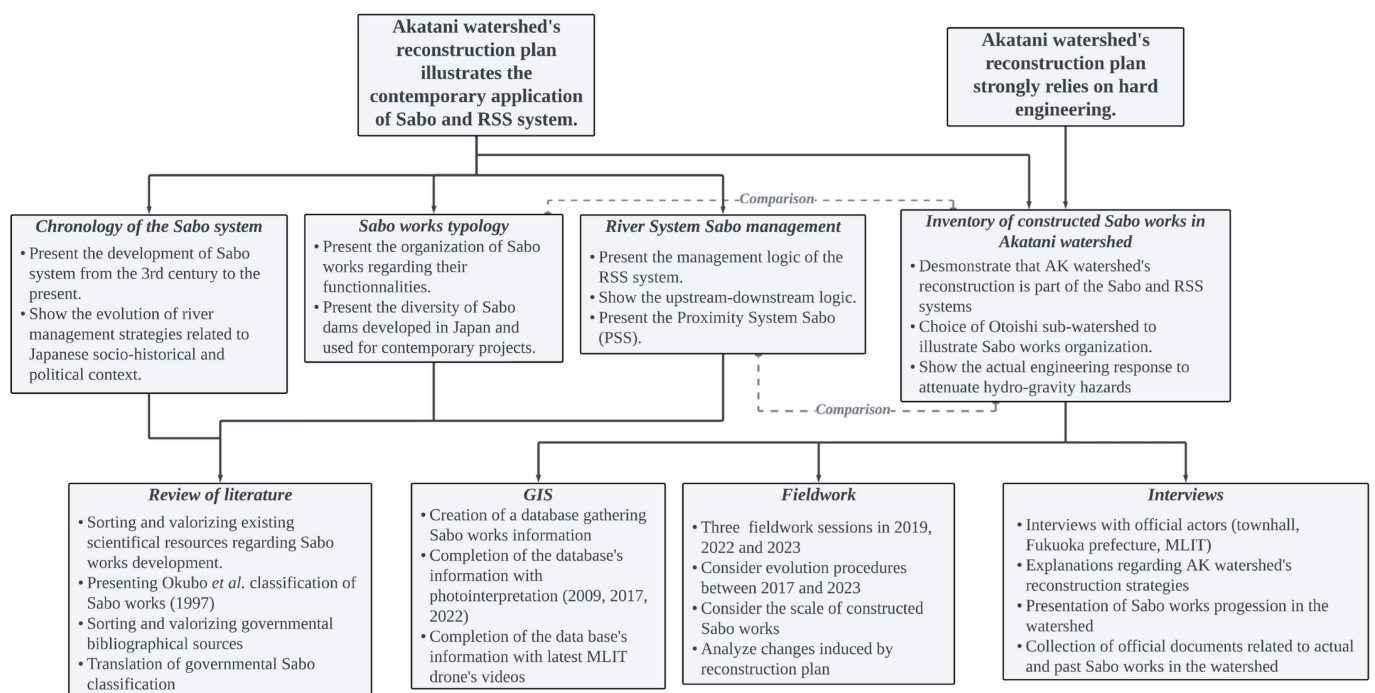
Akatani watershed's reconstruction plan illustrates the contemporary application of Sabo and RSS system.

Akatani watershed's reconstruction plan strongly relies on hard engineering.

Comparison

Chronology of the Sabo system
• Present the development of Sabo system from the 3rd century to the present.
• Show the evolution of river management strategies related to Japanese socio-historical and political context.

Sabo works typology
• Present the organization of Sabo works regarding their functionnalities.
• Present the diversity of Sabo dams developed in Japan and used for contemporary projects.

River System Sabo management
• Present the management logic of the RSS system.
• Show the upstream-downstream logic.
• Present the Proximity System Sabo (PSS).

Inventory of constructed Sabo works in Akatani watershed
• Desmonstrate that AK watershed's reconstruction is part of the Sabo and RSS systems
• Choice of Otoishi sub-watershed to illustrate Sabo works organization.
• Show the actual engineering response to attenuate hydro-gravity hazards

Comparison

Review of literature
• Sorting and valorizing existing scientifical resources regarding Sabo works development.
• Presenting Okubo et al. classification of Sabo works (1997)
• Sorting and valorizing governmental bibliographical sources
• Translation of governmental Sabo classification

GIS
• Creation of a database gathering Sabo works information
• Completion of the database's information with photointerpretation (2009, 2017, 2022)
• Completion of the data base's information with latest MLIT drone's videos

Fieldwork
• Three fieldwork sessions in 2019, 2022 and 2023
• Consider evolution procedures between 2017 and 2023
• Consider the scale of constructed Sabo works
• Analyze changes induced by reconstruction plan

Interviews
• Interviews with official actors (townhall, Fukuoka prefecture, MLIT)
• Explanations regarding AK watershed's reconstruction strategies
• Presentation of Sabo works progession in the watershed
• Collection of official documents related to actual and past Sabo works in the watershed